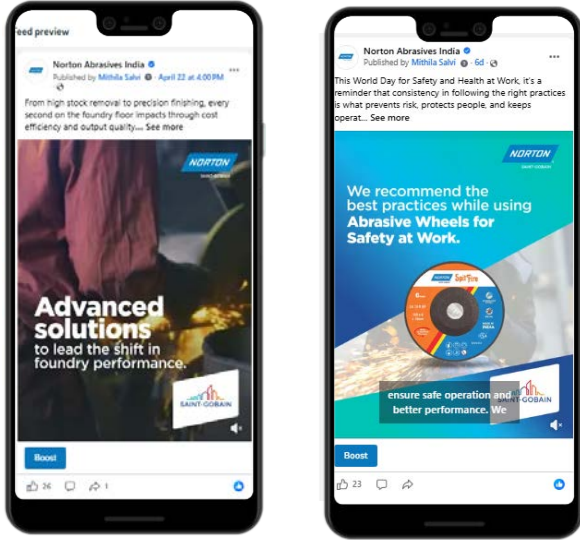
eed preview

Norton Abrasives India
Published by Mithila Salvi · April 22 at 4:00 PM ·

From high stock removal to precision finishing, every second on the foundry floor impacts through cost efficiency and output quality... See more

NORTON
SAINT-GOBAIN

Advanced solutions
to lead the shift in foundry performance.

SAINT-GOBAIN

Boost

26

1

Norton Abrasives India
Published by Mithila Salvi · 6d ·

This World Day for Safety and Health at Work, it's a reminder that consistency in following the right practices is what prevents risk, protects people, and keeps operat... See more

NORTON
SAINT-GOBAIN

We recommend the best practices while using Abrasive Wheels for Safety at Work.

NORTON
SpitFire

ensure safe operation and better performance. We

SAINT-GOBAIN

Boost

23